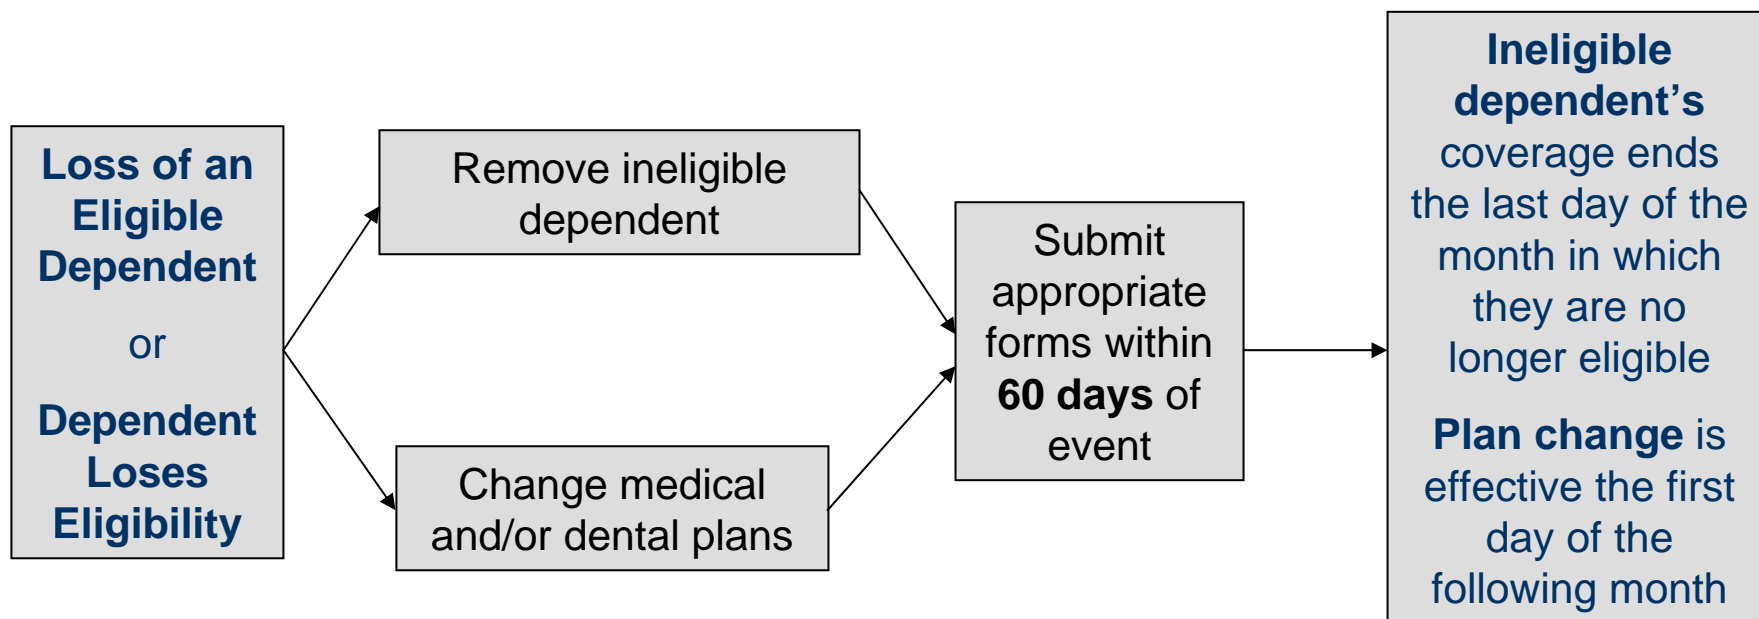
Loss of an Eligible Dependent

or

Dependent Loses Eligibility

Remove ineligible dependent

Change medical and/or dental plans

Submit appropriate forms within **60 days** of event

**Ineligible dependent's** coverage ends the last day of the month in which they are no longer eligible

**Plan change** is effective the first day of the following month